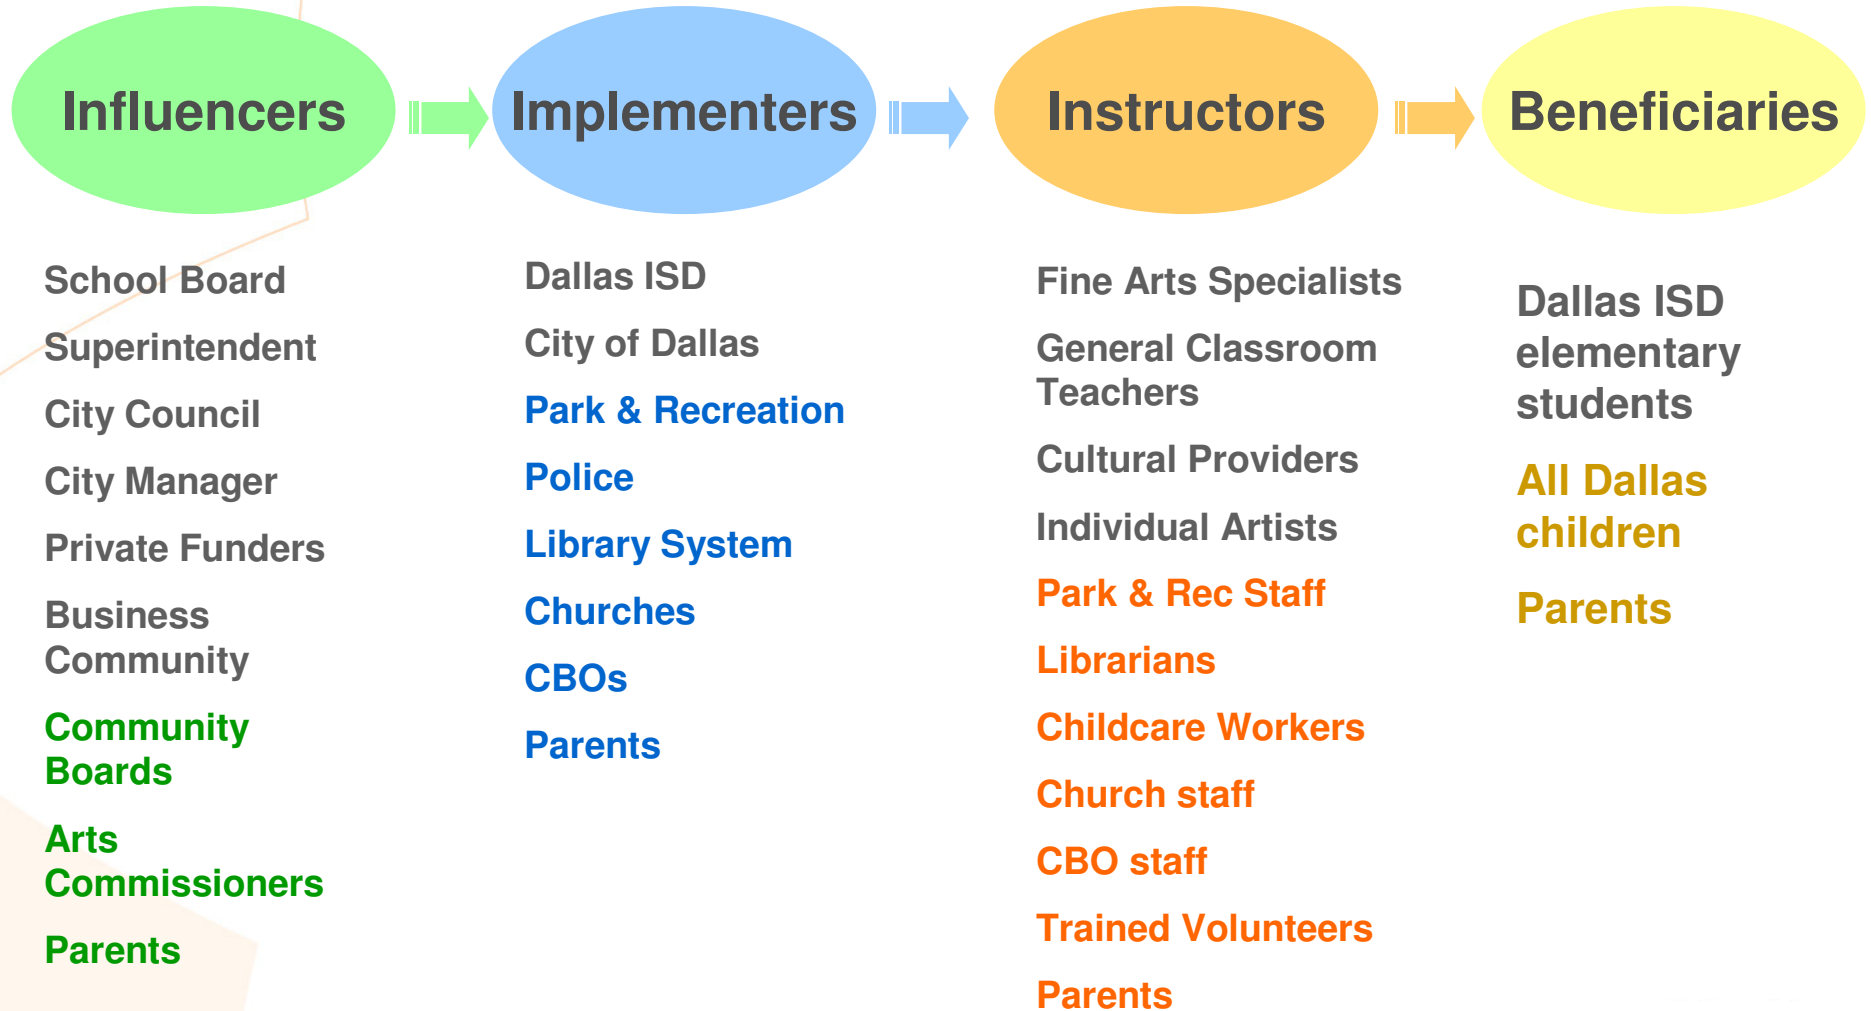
Influencers

Implementers

Instructors

Beneficiaries

School Board

Superintendent

City Council

City Manager

Private Funders

Business Community

Community Boards

Arts Commissioners

Parents

Dallas ISD

City of Dallas

Park & Recreation

Police

Library System

Churches

CBOs

Parents

Fine Arts Specialists

General Classroom Teachers

Cultural Providers

Individual Artists

Park & Rec Staff

Librarians

Childcare Workers

Church staff

CBO staff

Trained Volunteers

Parents

Dallas ISD elementary students

All Dallas children

Parents